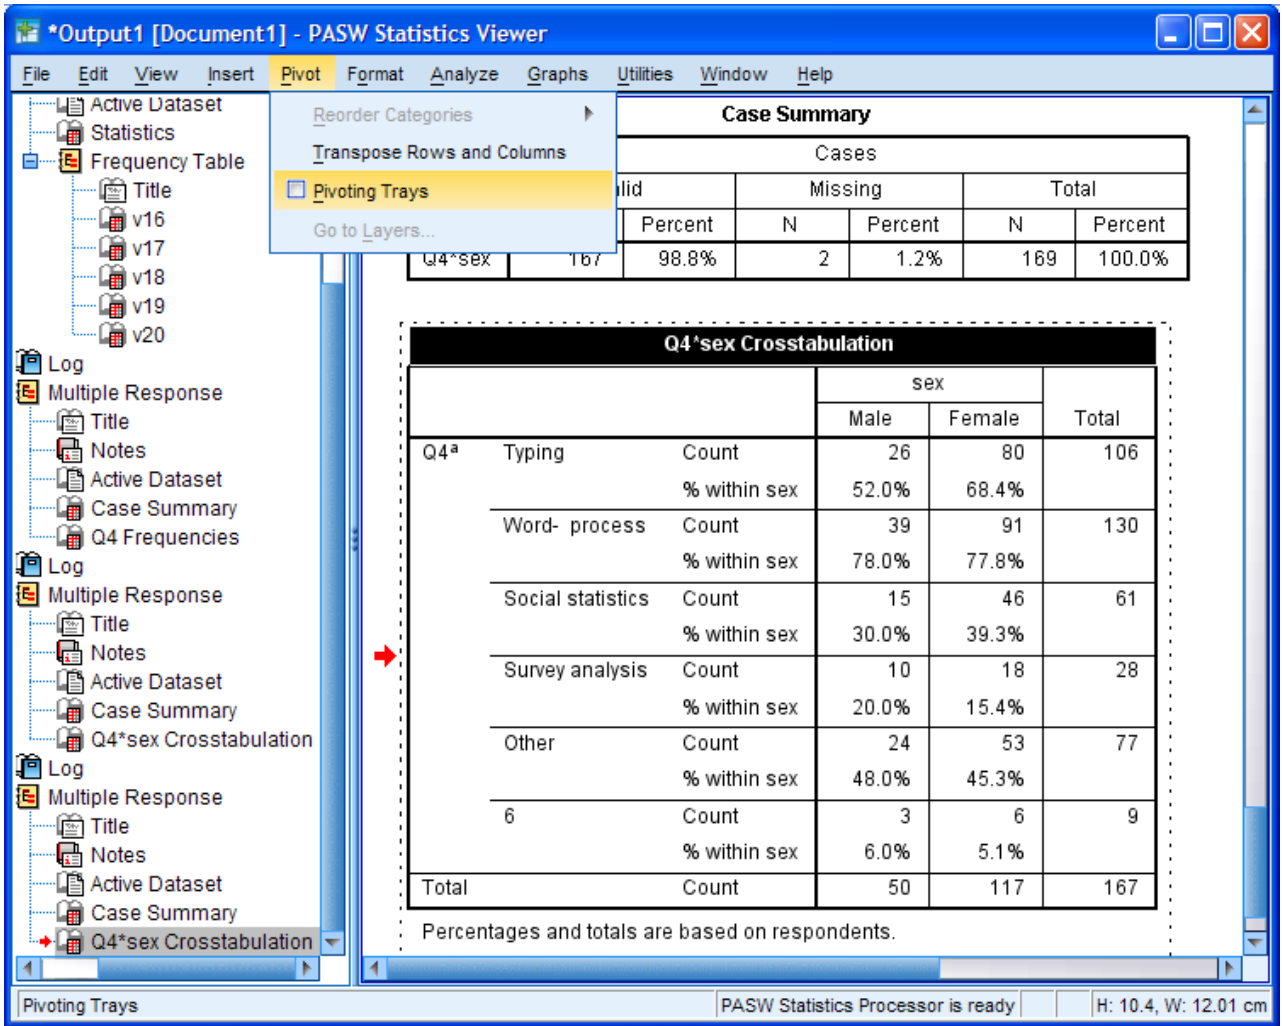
*Output1 [Document1] - PASW Statistics Viewer

File Edit View Insert Pivot Format Analyze Graphs Utilities Window Help

Active Dataset
Statistics
Frequency Table
Title
v16
v17
v18
v19
v20
Log
Multiple Response
Title
Notes
Active Dataset
Case Summary
Q4 Frequencies
Log
Multiple Response
Title
Notes
Active Dataset
Case Summary
Q4*sex Crosstabulation
Log
Multiple Response
Title
Notes
Active Dataset
Case Summary
Q4*sex Crosstabulation

Reorder Categories
Transpose Rows and Columns
Pivoting Trays
Go to Layers...

Case Summary

| | Cases | | | | | |
|---|---|---|---|---|---|---|
| | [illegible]lid | | Missing | | Total | |
| | | Percent | N | Percent | N | Percent |
| Q4*sex | 167 | 98.8% | 2 | 1.2% | 169 | 100.0% |

Q4*sex Crosstabulation

| | | | sex | | |
|---|---|---|---|---|---|
| | | | Male | Female | Total |
| Q4$^a$ | Typing | Count | 26 | 80 | 106 |
| | | % within sex | 52.0% | 68.4% | |
| | Word- process | Count | 39 | 91 | 130 |
| | | % within sex | 78.0% | 77.8% | |
| | Social statistics | Count | 15 | 46 | 61 |
| | | % within sex | 30.0% | 39.3% | |
| | Survey analysis | Count | 10 | 18 | 28 |
| | | % within sex | 20.0% | 15.4% | |
| | Other | Count | 24 | 53 | 77 |
| | | % within sex | 48.0% | 45.3% | |
| | 6 | Count | 3 | 6 | 9 |
| | | % within sex | 6.0% | 5.1% | |
| Total | | Count | 50 | 117 | 167 |

Percentages and totals are based on respondents.

Pivoting Trays | PASW Statistics Processor is ready | H: 10.4, W: 12.01 cm